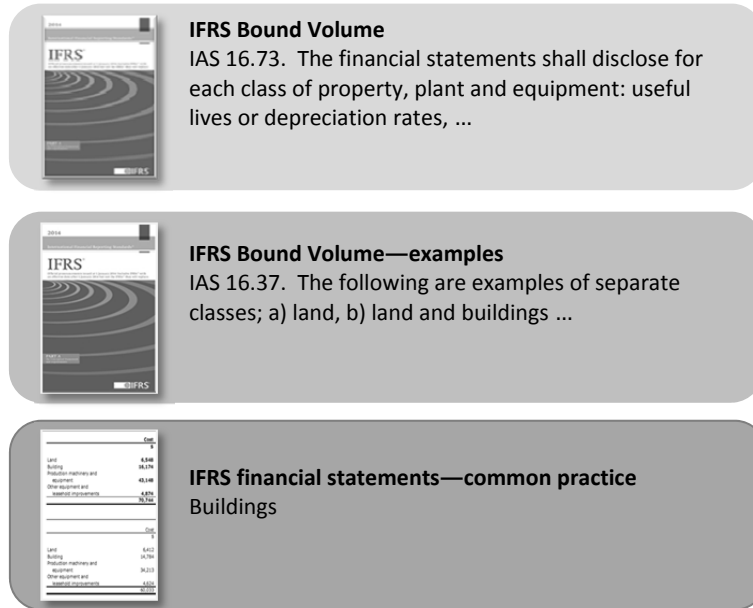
2014

IFRS

IFRS

**IFRS Bound Volume**
IAS 16.73. The financial statements shall disclose for each class of property, plant and equipment: useful lives or depreciation rates, …

2014

IFRS

IFRS

**IFRS Bound Volume—examples**
IAS 16.37. The following are examples of separate classes; a) land, b) land and buildings …

| | Cost |
|---|---|
| | $ |
| Land | 6,540 |
| Building | 16,174 |
| Production machinery and equipment | 43,148 |
| Other equipment and leasehold improvements | 4,874 |
| | 70,736 |

| | Cost |
|---|---|
| | $ |
| Land | 6,412 |
| Building | 14,784 |
| Production machinery and equipment | 34,213 |
| Other equipment and leasehold improvements | 4,624 |
| | 60,033 |

**IFRS financial statements—common practice**
Buildings